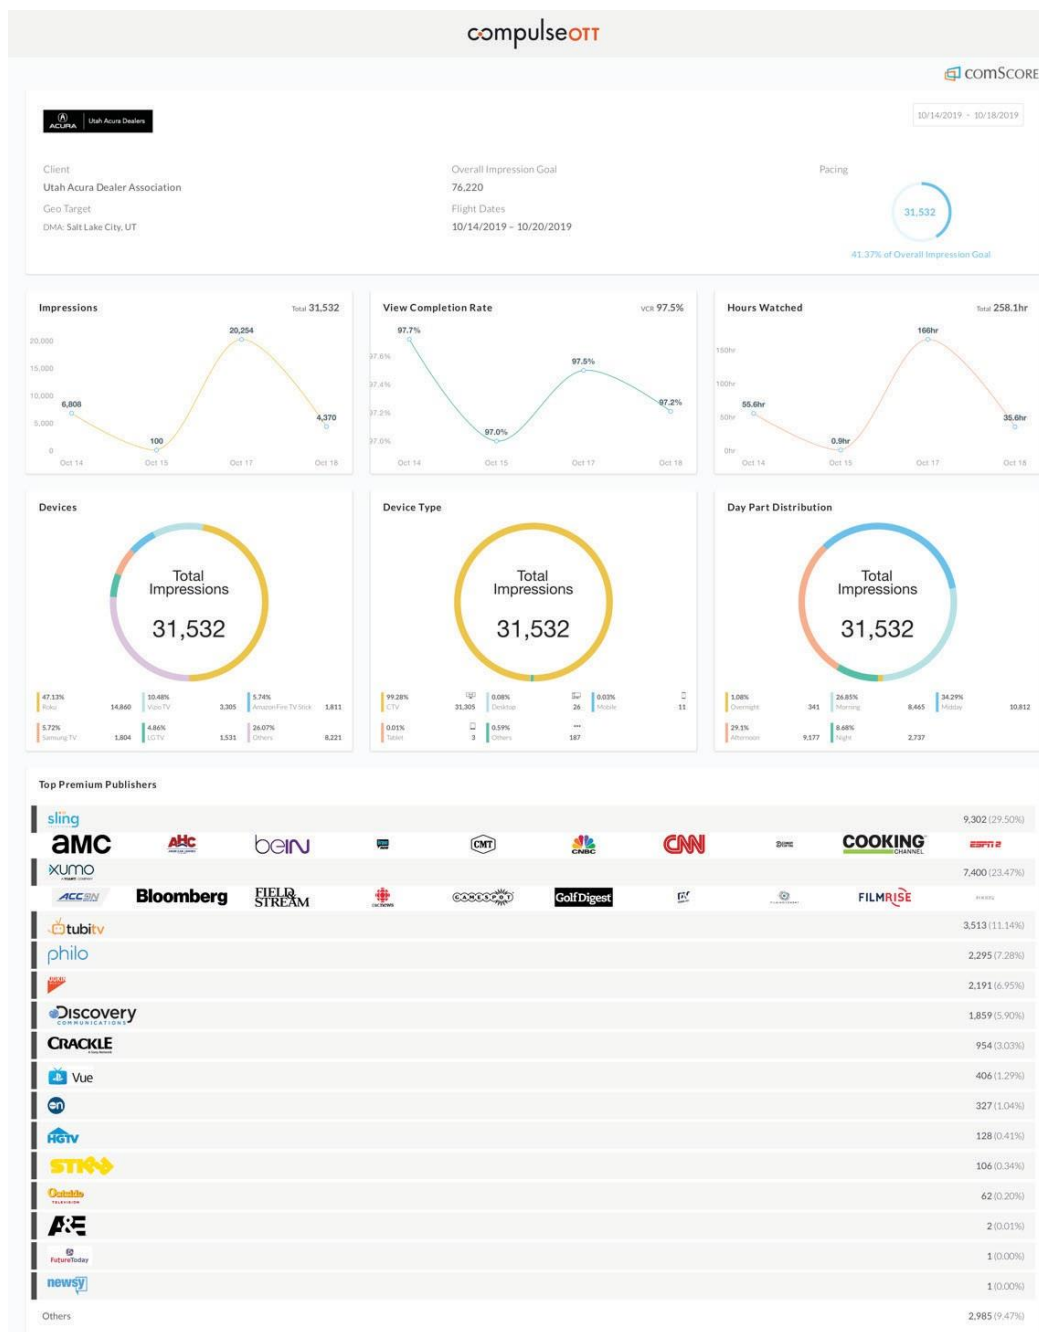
compulseOTT

comSCORE

ACURA | Utah Acura Dealers

10/14/2019 - 10/18/2019

Client
Utah Acura Dealer Association

Geo Target
DMA: Salt Lake City, UT

Overall Impression Goal
76,220

Flight Dates
10/14/2019 - 10/20/2019

Pacing
31,532
41.37% of Overall Impression Goal

Impressions Total 31,532
20,000
15,000
10,000
5,000
0
6,808
100
20,254
4,370
Oct 14 Oct 15 Oct 17 Oct 18

View Completion Rate VCR 97.5%
97.6%
97.4%
97.2%
97.0%
97.7%
97.0%
97.5%
97.2%
Oct 14 Oct 15 Oct 17 Oct 18

Hours Watched Total 258.1hr
150hr
100hr
50hr
0hr
55.6hr
0.9hr
166hr
35.6hr
Oct 14 Oct 15 Oct 17 Oct 18

Devices
Total Impressions
31,532
47.13% Roku 14,860
10.48% Vizio TV 3,305
5.74% Amazon Fire TV Stick 1,811
5.72% Samsung TV 1,804
4.86% LG TV 1,531
26.07% Others 8,221

Device Type
Total Impressions
31,532
99.28% CTV 31,305
0.08% Desktop 26
0.03% Mobile 11
0.01% Tablet 3
0.59% Others 187

Day Part Distribution
Total Impressions
31,532
1.08% Overnight 341
26.85% Morning 8,465
34.29% Midday 10,812
29.1% Afternoon 9,177
8.68% Night 2,737

Top Premium Publishers
sling 9,302 (29.50%)
amc AHC beIN CMT CNBC CNN COOKING CHANNEL ESPN2
xumo 7,400 (23.47%)
ACCDN Bloomberg FIELD&STREAM CBC NEWS Golf Digest FILMRISE
tubitv 3,513 (11.14%)
philo 2,295 (7.28%)
2,191 (6.95%)
Discovery COMMUNICATIONS 1,859 (5.90%)
CRACKLE 954 (3.03%)
Vue 406 (1.29%)
327 (1.04%)
HGTV 128 (0.41%)
STIRR 106 (0.34%)
Outside TELEVISION 62 (0.20%)
A&E 2 (0.01%)
FutureToday 1 (0.00%)
newsy 1 (0.00%)
Others 2,985 (9.47%)